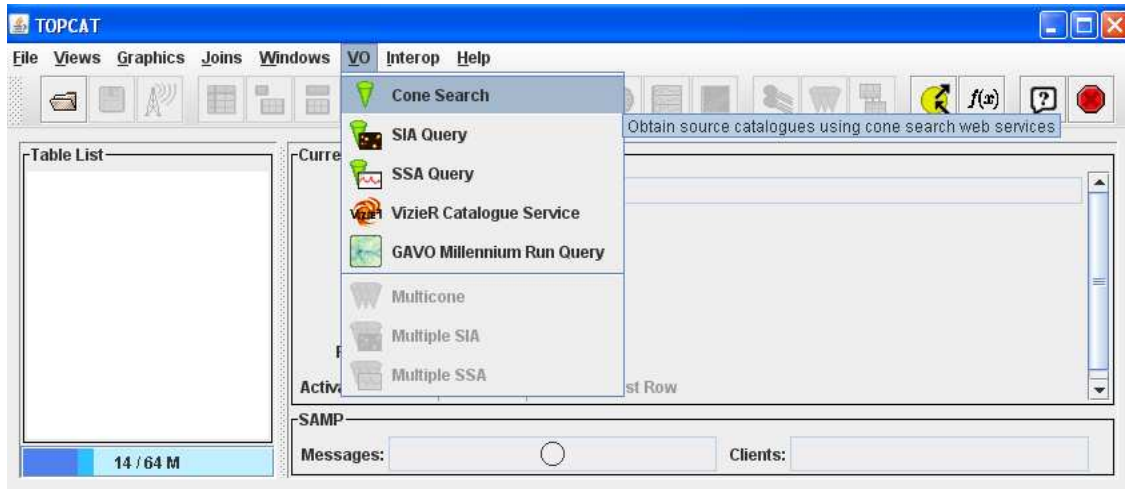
TOPCAT

File Views Graphics Joins Windows VO Interop Help

Cone Search
SIA Query
SSA Query
VizieR Catalogue Service
GAVO Millennium Run Query
Multicone
Multiple SIA
Multiple SSA

Obtain source catalogues using cone search web services

$f(x)$

Table List

Curre

R

Activ

st Row

SAMP

Messages:

Clients:

14 / 64 M